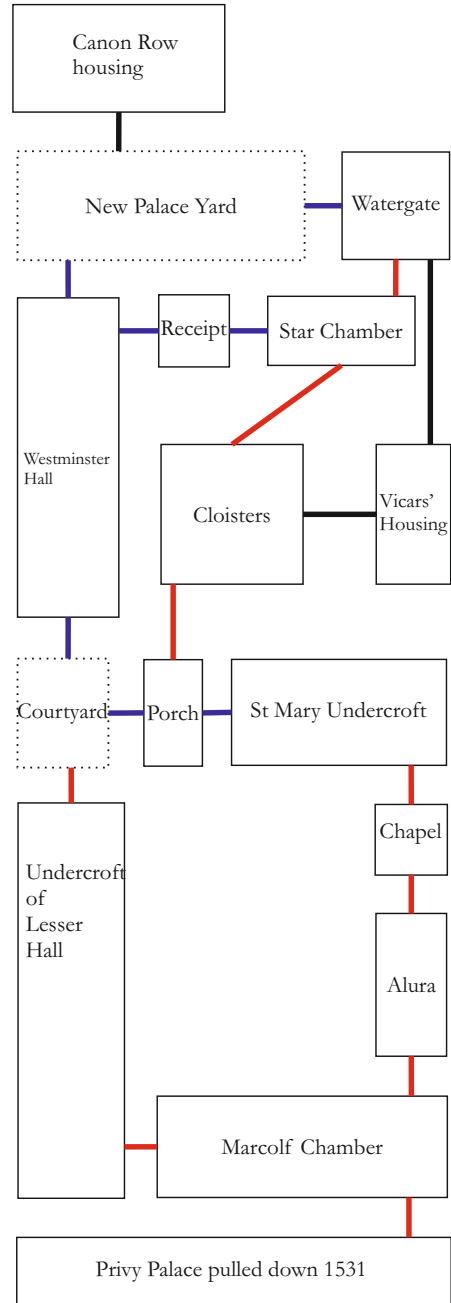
Canon Row housing

New Palace Yard

Watergate

Receipt

Star Chamber

Westminster Hall

Cloisters

Vicars' Housing

Courtyard

Porch

St Mary Undercroft

Chapel

Undercroft of Lesser Hall

Alura

Marcolf Chamber

Privy Palace pulled down 1531